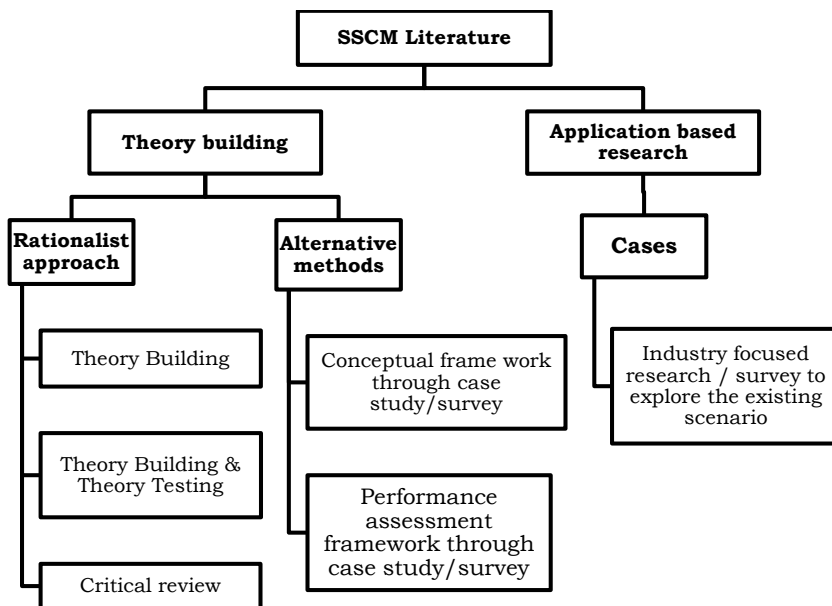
SSCM Literature

Theory building

Application based research

Rationalist approach

Alternative methods

Cases

Theory Building

Theory Building & Theory Testing

Critical review

Conceptual frame work through case study/survey

Performance assessment framework through case study/survey

Industry focused research / survey to explore the existing scenario